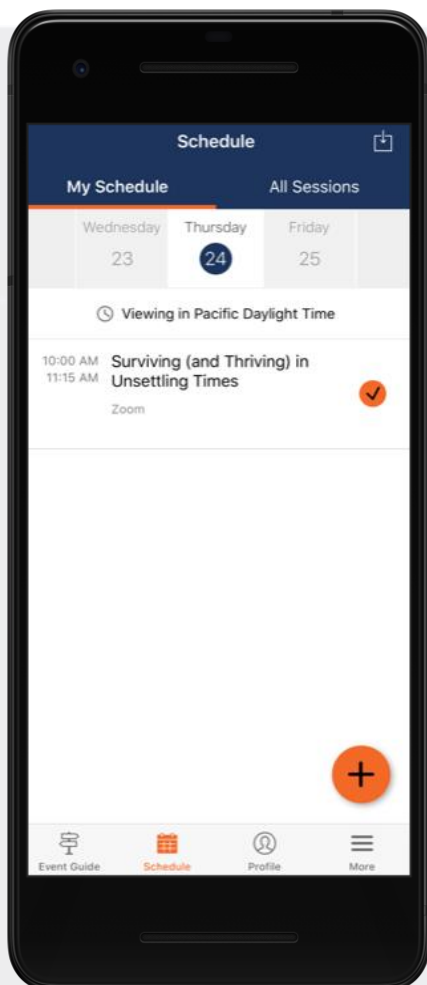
Schedule

My Schedule

All Sessions

Wednesday
23

Thursday
24

Friday
25

Viewing in Pacific Daylight Time

10:00 AM
11:15 AM
Surviving (and Thriving) in Unsettling Times

Zoom

+

Event Guide

Schedule

Profile

More